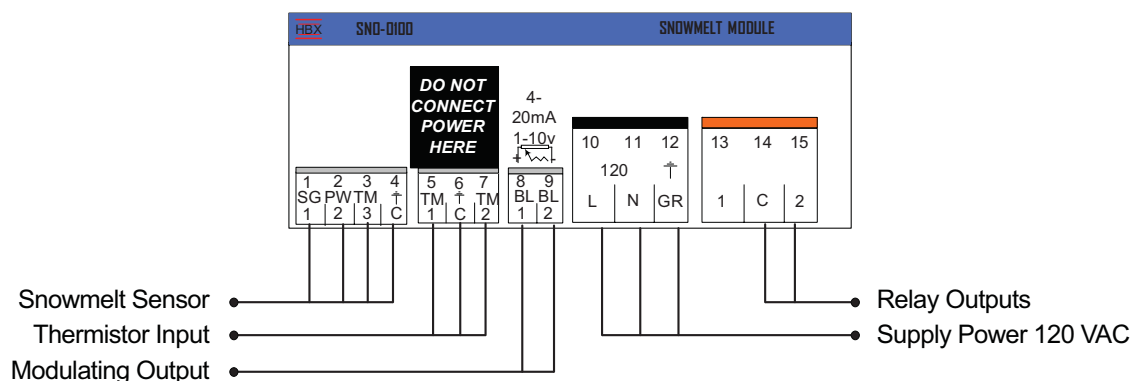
HBX SNO-0100 SNOWMELT MODULE

DO NOT CONNECT POWER HERE

4-20mA 1-10v

1 2 3 4
SG PW TM ⏚
1 2 3 C

5 6 7
TM ⏚ TM
1 C 2

8 9
BL BL
1 2

10 11 12
120 ⏚
L N GR

13 14 15
1 C 2

Snowmelt Sensor
Thermistor Input
Modulating Output
Relay Outputs
Supply Power 120 VAC